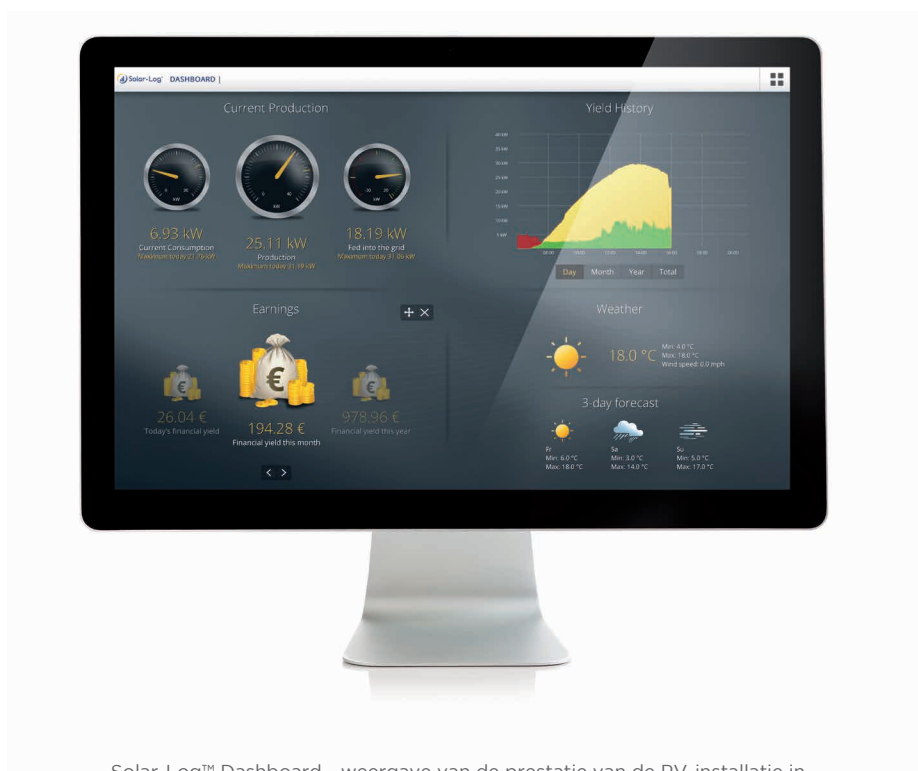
Solar-Log DASHBOARD |

Current Production

6.93 kW
Current Consumption
Maximum today 21.79 kW

25.11 kW
Production
Maximum today 31.19 kW

18.19 kW
Fed into the grid
Maximum today 31.06 kW

Yield History

Day Month Year Total

Earnings

26.04 €
Today's financial yield

194.28 €
Financial yield this month

978.96 €
Financial yield this year

Weather

18.0 °C
Min: 4.0 °C
Max: 18.0 °C
Wind speed: 0.0 mph

3-day forecast

Fr
Min: 6.0 °C
Max: 18.0 °C

Sa
Min: 3.0 °C
Max: 14.0 °C

Su
Min: 5.0 °C
Max: 17.0 °C

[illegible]